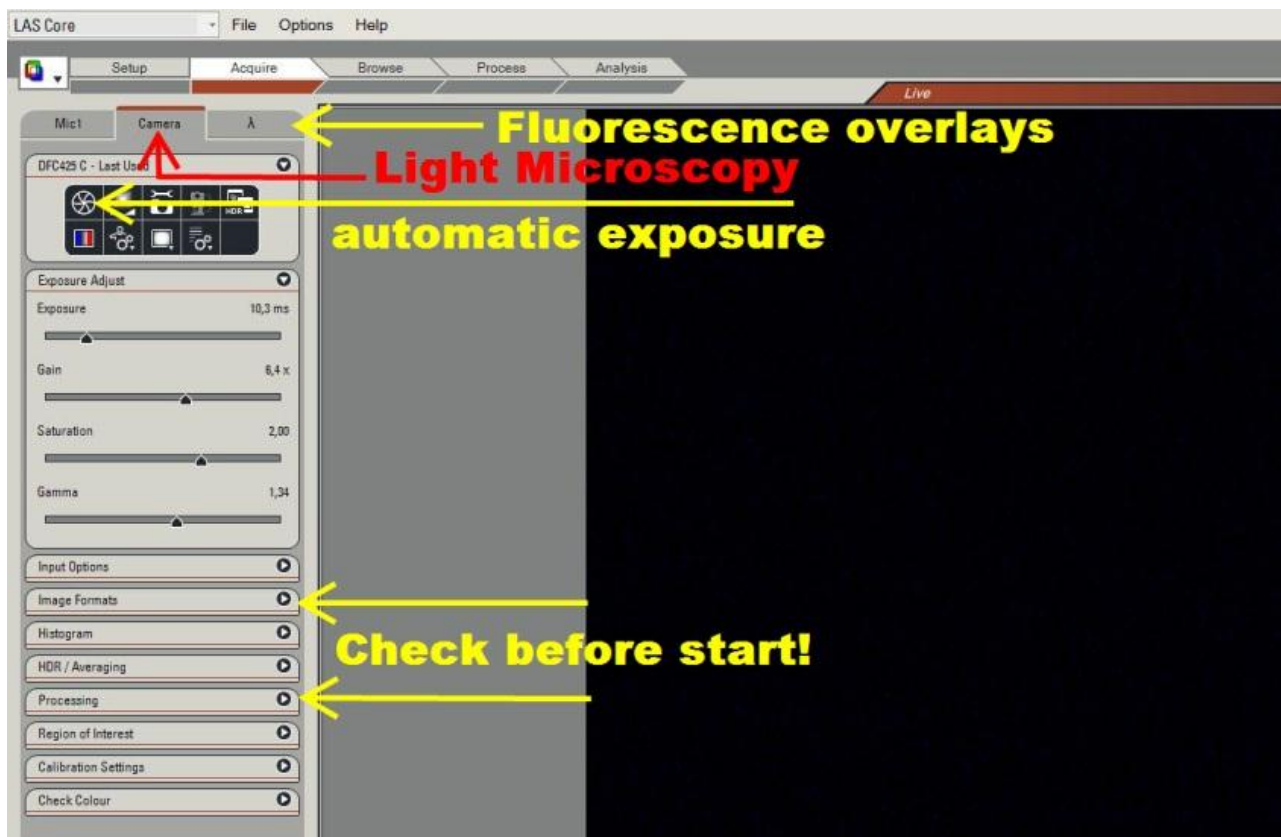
LAS Core
File Options Help

Setup Acquire Browse Process Analysis

Live

Mic1 Camera λ

Fluorescence overlays

DFC425 C - Last Used

Light Microscopy

HDR

automatic exposure

Exposure Adjust

Exposure 10,3 ms

Gain 6,4 x

Saturation 2,00

Gamma 1,34

Input Options

Image Formats

Histogram

Check before start!

HDR / Averaging

Processing

Region of Interest

Calibration Settings

Check Colour